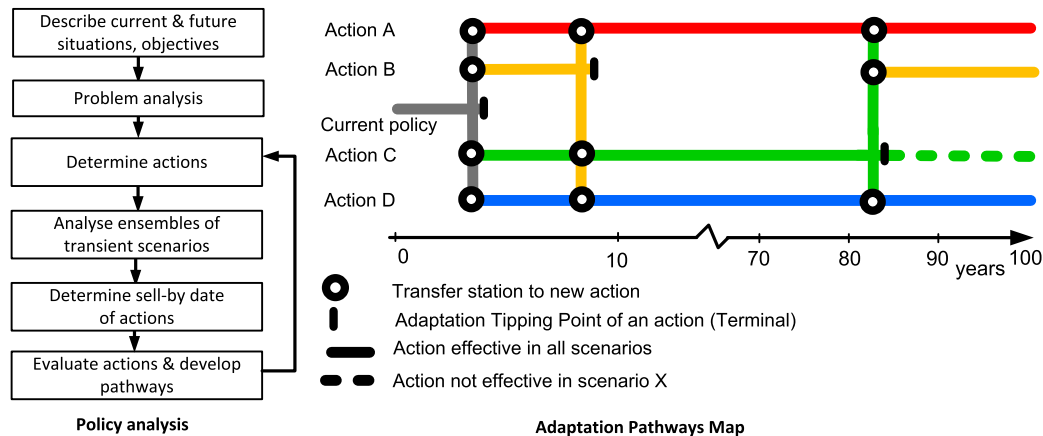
Describe current & future situations, objectives

Problem analysis

Determine actions

Analyse ensembles of transient scenarios

Determine sell-by date of actions

Evaluate actions & develop pathways

Policy analysis

Action A

Action B

Current policy

Action C

Action D

0

10

70

80

90

years

100

Transfer station to new action

Adaptation Tipping Point of an action (Terminal)

Action effective in all scenarios

Action not effective in scenario X

Adaptation Pathways Map